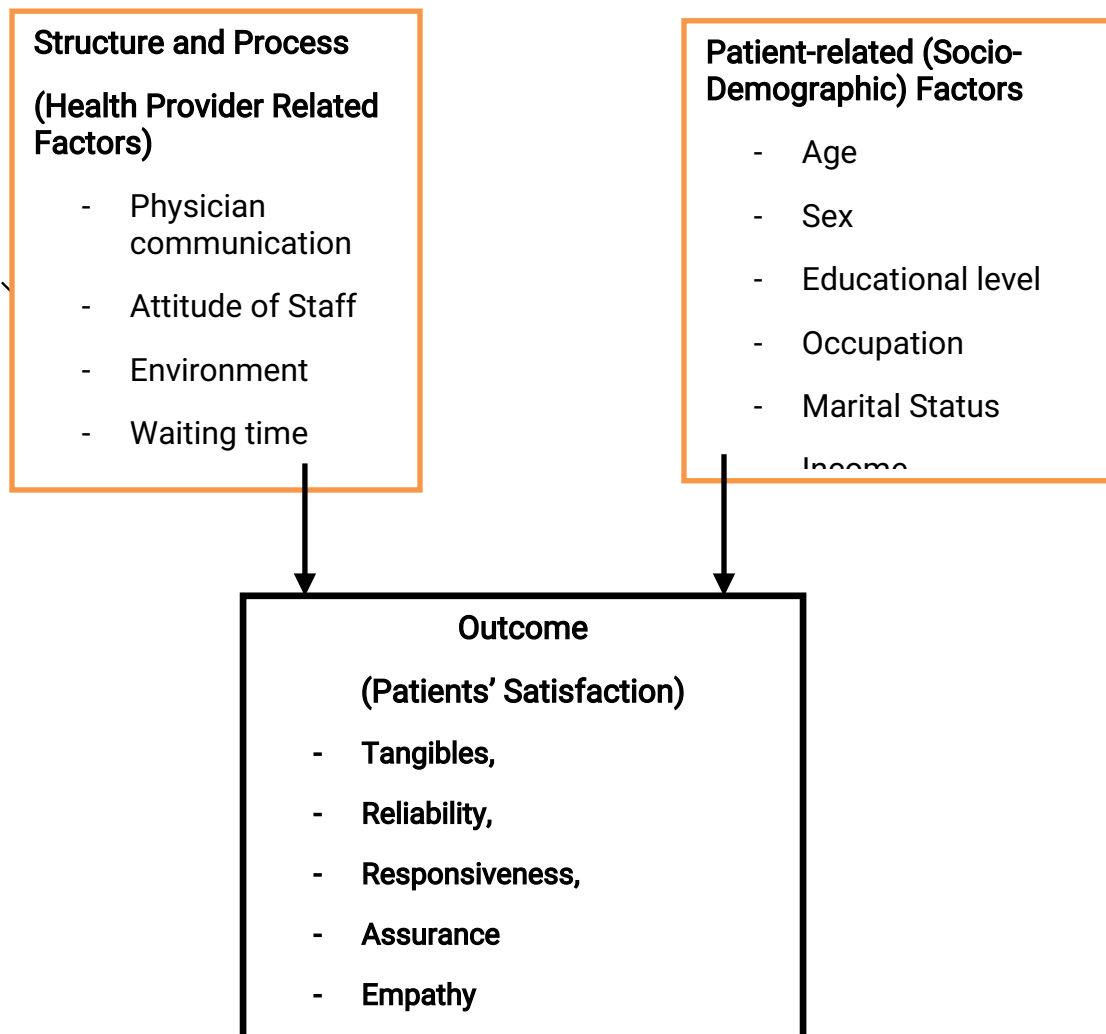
Structure and Process

(Health Provider Related Factors)

- Physician communication
- Attitude of Staff
- Environment
- Waiting time

Patient-related (Socio-Demographic) Factors

- Age
- Sex
- Educational level
- Occupation
- Marital Status
- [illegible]

Outcome

(Patients' Satisfaction)

- Tangibles,
- Reliability,
- Responsiveness,
- Assurance
- Empathy